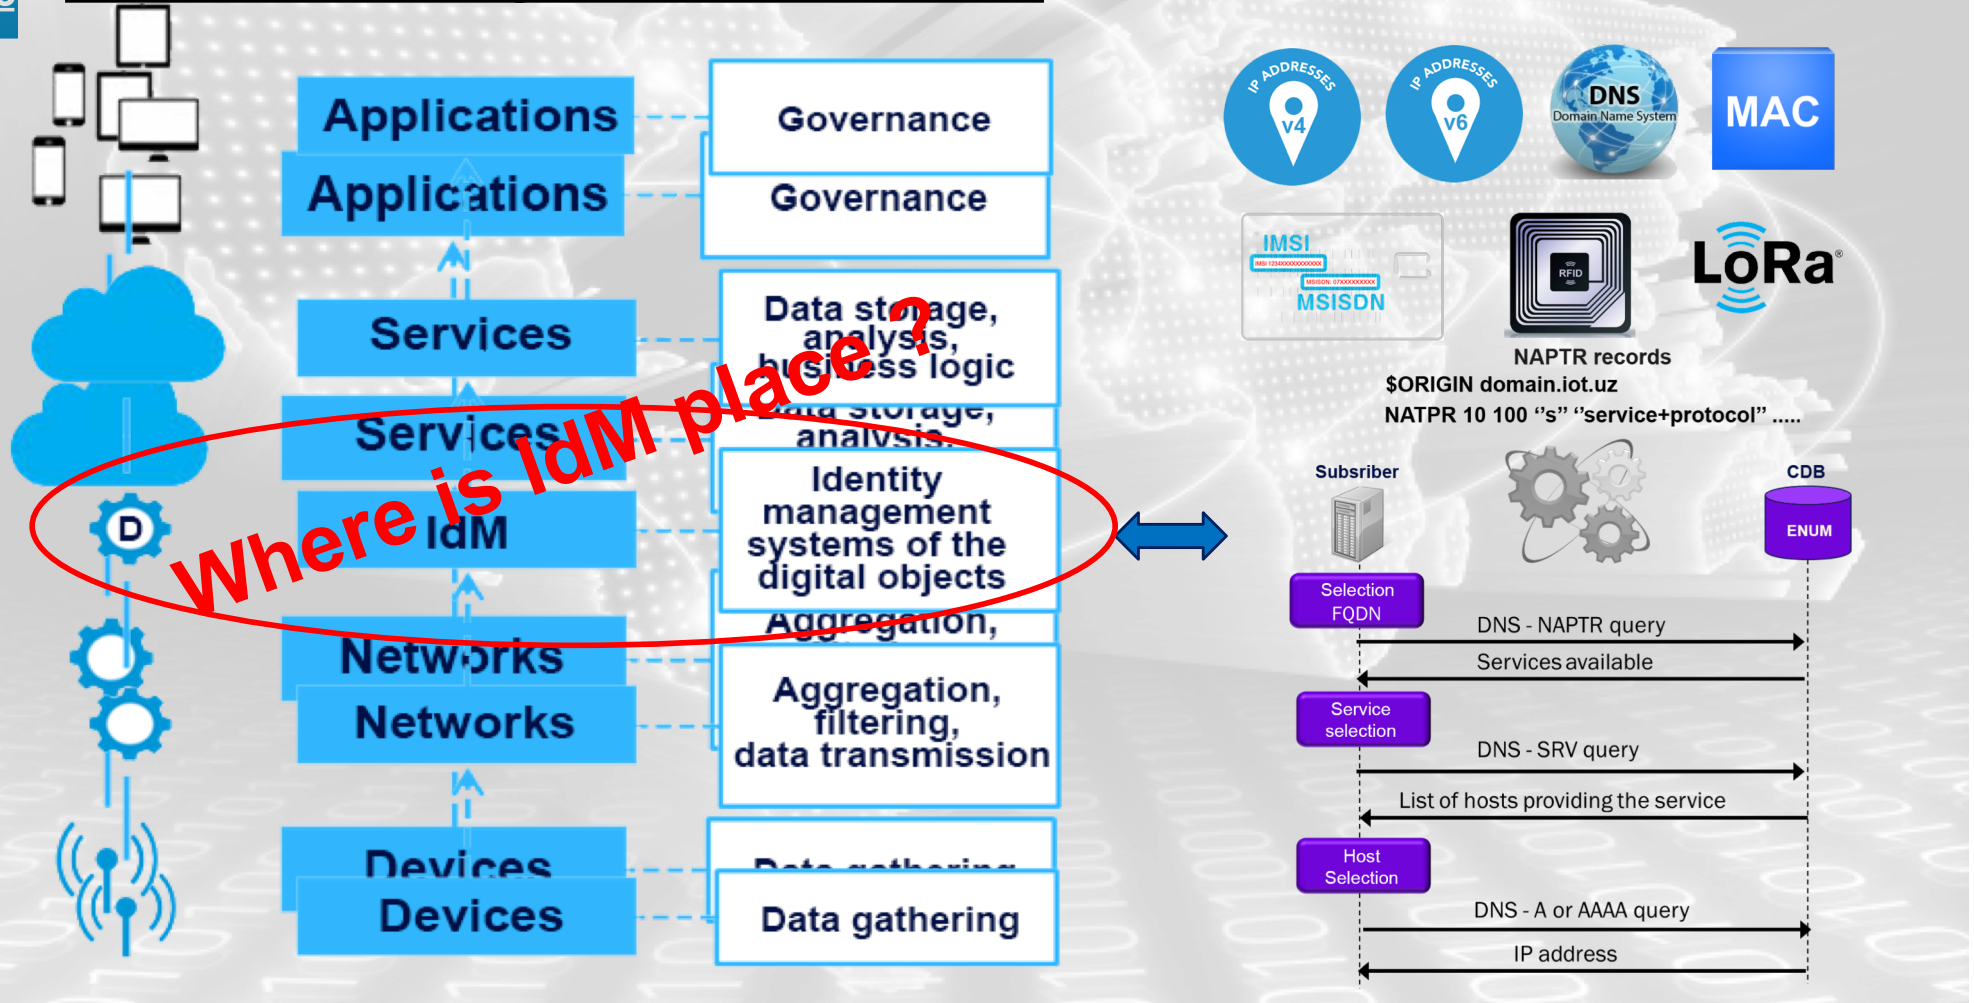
Applications
Applications
Governance
Governance
Services
Services
Data storage, analysis, business logic
Data storage, analysis,
IdM
Identity management systems of the digital objects
Networks
Networks
Aggregation,
Aggregation, filtering, data transmission
Devices
Devices
Data gathering
Data gathering
D
Where is IdM place?

IP ADDRESSES v4
IP ADDRESSES v6
DNS Domain Name System
MAC
IMSI
MSISDN
RFID
LoRa
NAPTR records
$ORIGIN domain.iot.uz
NATPR 10 100 ‘‘s’’ ‘‘service+protocol’’ .....
Subsriber
CDB
ENUM
Selection FQDN
DNS - NAPTR query
Services available
Service selection
DNS - SRV query
List of hosts providing the service
Host Selection
DNS - A or AAAA query
IP address